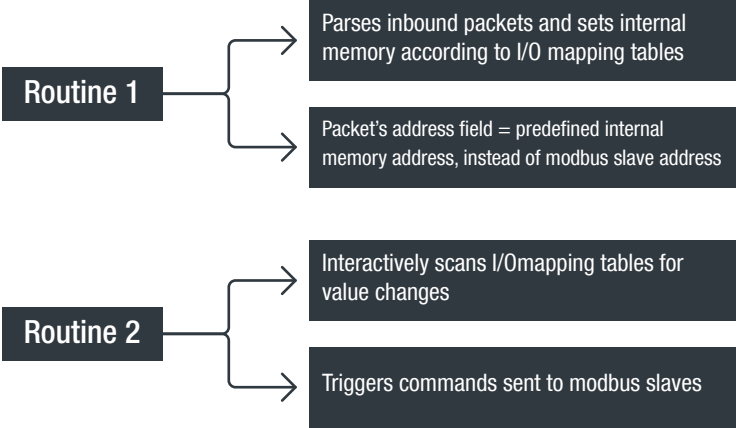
Routine 1

Parses inbound packets and sets internal memory according to I/O mapping tables

Packet's address field = predefined internal memory address, instead of modbus slave address

Routine 2

Interactively scans I/Omapping tables for value changes

Triggers commands sent to modbus slaves